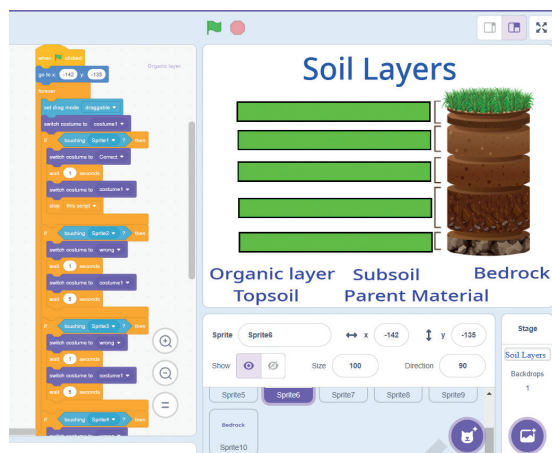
when clicked
Organic layer
go to x: -142 y: -135
forever
set drag mode draggable
switch costume to costume1
if touching Sprite1 ? then
switch costume to Correct
wait 1 seconds
switch costume to costume1
stop this script
if touching Sprite2 ? then
switch costume to wrong
wait 1 seconds
switch costume to costume1
wait 1 seconds
if touching Sprite3 ? then
switch costume to wrong
wait 1 seconds
switch costume to costume1
wait 1 seconds
if touching Sprite4 ? then

Soil Layers

Organic layer Subsoil Bedrock
Topsoil Parent Material

Sprite Sprite6 x -142 y -135
Show Size 100 Direction 90
Sprite5 Sprite6 Sprite7 Sprite8 Sprite9
Bedrock
Sprite10

Stage
Soil Layers
Backdrops
1